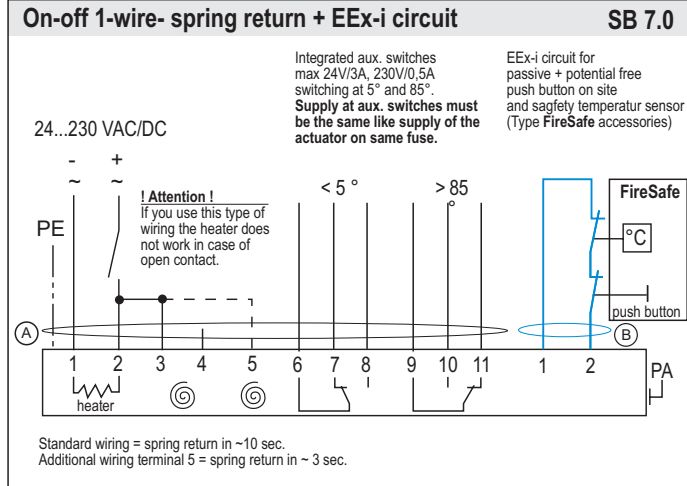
On-off 1-wire- spring return + EEx-i circuit

SB 7.0

Integrated aux. switches max 24V/3A, 230V/0,5A switching at 5° and 85°.
**Supply at aux. switches must be the same like supply of the actuator on same fuse.**

EEx-i circuit for passive + potential free push button on site and sagfety temperatur sensor (Type **FireSafe** accessories)

24...230 VAC/DC

- +
~ ~

**! Attention !**
If you use this type of wiring the heater does not work in case of open contact.

PE

< 5 °

> 85

FireSafe

°C

push button

A

B

1 2 3 4 5 6 7 8 9 10 11 1 2

PA

heater

Standard wiring = spring return in ~10 sec.
Additional wiring terminal 5 = spring return in ~ 3 sec.